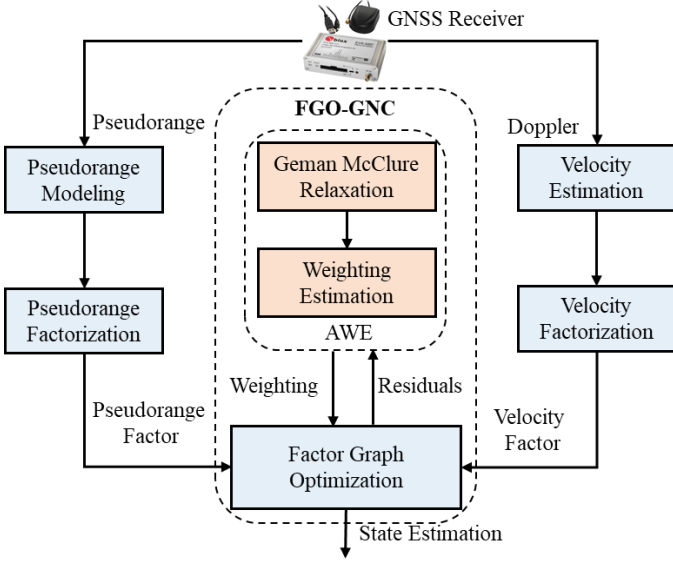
GNSS Receiver

Pseudorange

Pseudorange Modeling

Pseudorange Factorization

Pseudorange Factor

FGO-GNC

Geman McClure Relaxation

Weighting Estimation

AWE

Weighting

Residuals

Factor Graph Optimization

State Estimation

Doppler

Velocity Estimation

Velocity Factorization

Velocity Factor